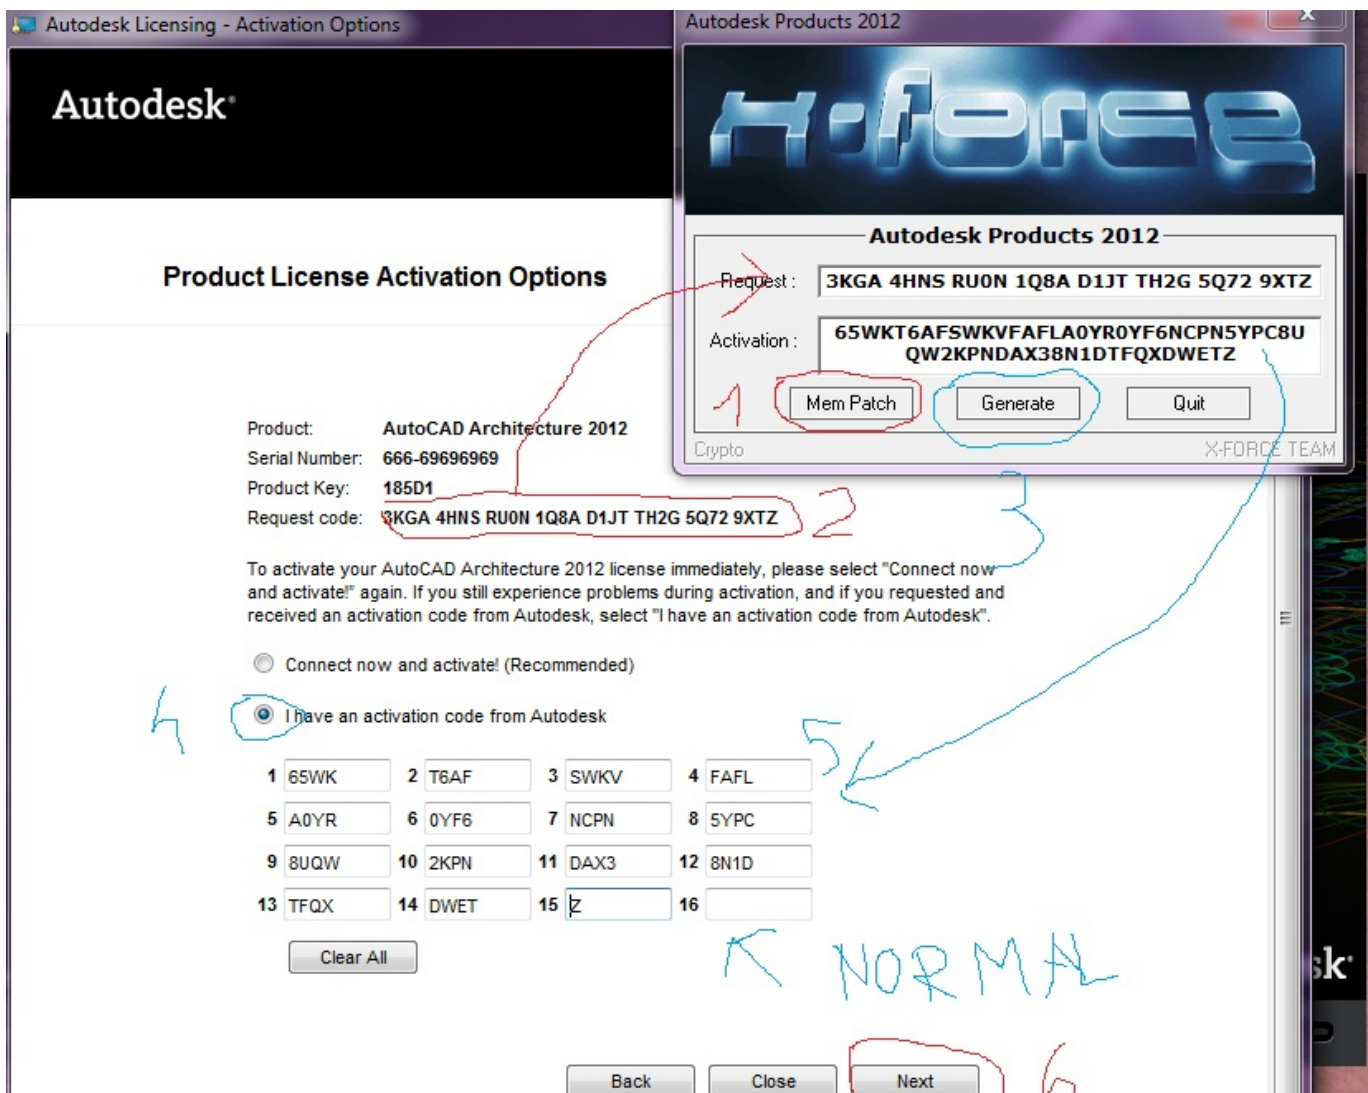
Autodesk Licensing - Activation Options

Autodesk

Product License Activation Options

Autodesk Products 2012

X-FORCE

Autodesk Products 2012

Request : 3KGA 4HNS RUON 1Q8A D1JT TH2G 5Q72 9XTZ

Activation : 65WKT6AFSWKVFAFLA0YR0YF6NCPN5YPC8U QW2KPNDAX38N1DTFQXDWETZ

1

Mem Patch Generate Quit

Crypto X-FORCE TEAM

Product: AutoCAD Architecture 2012
Serial Number: 666-69696969
Product Key: 185D1
Request code: 3KGA 4HNS RUON 1Q8A D1JT TH2G 5Q72 9XTZ

2

3

To activate your AutoCAD Architecture 2012 license immediately, please select "Connect now and activate!" again. If you still experience problems during activation, and if you requested and received an activation code from Autodesk, select "I have an activation code from Autodesk".

Connect now and activate! (Recommended)

4

I have an activation code from Autodesk

5

| 1 | 65WK | 2 | T6AF | 3 | SWKV | 4 | FAFL |
|---|---|---|---|---|---|---|---|
| 5 | A0YR | 6 | 0YF6 | 7 | NCPN | 8 | 5YPC |
| 9 | 8UQW | 10 | 2KPN | 11 | DAX3 | 12 | 8N1D |
| 13 | TFQX | 14 | DWET | 15 | Z | 16 | |

Clear All

NORMAL

Back Close Next

6

sk